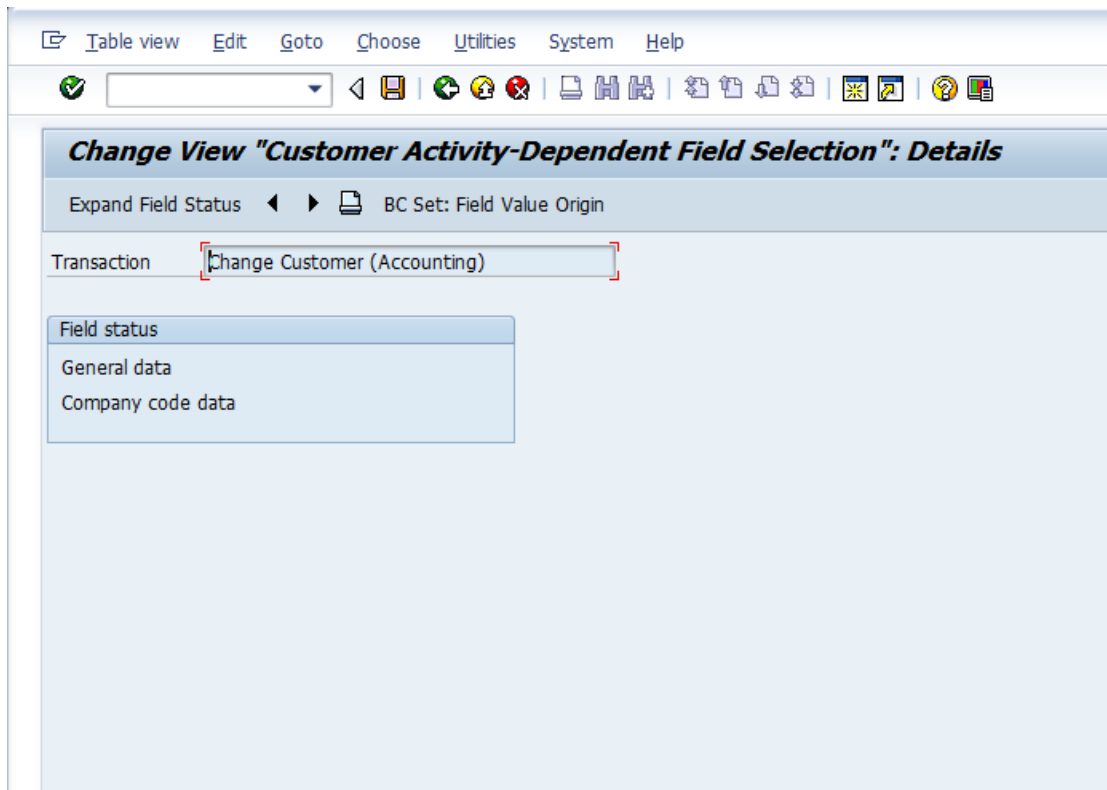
Table view Edit Goto Choose Utilities System Help

Change View "Customer Activity-Dependent Field Selection": Details

Expand Field Status BC Set: Field Value Origin

Transaction Change Customer (Accounting)

Field status

General data

Company code data